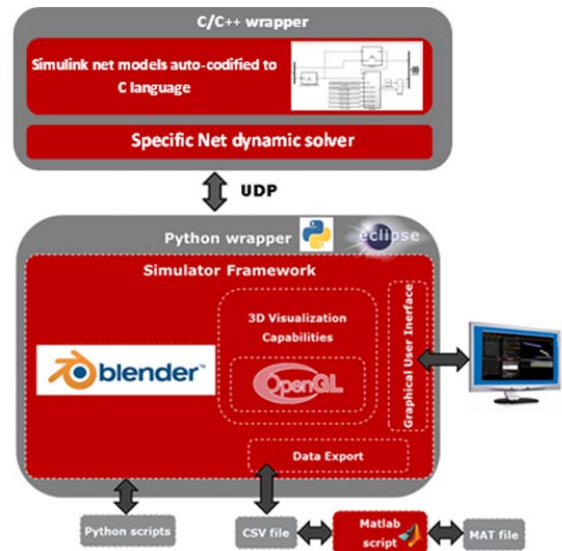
C/C++ wrapper

Simulink net models auto-codified to C language

Specific Net dynamic solver

UDP

Python wrapper

eclipse

Simulator Framework

3D Visualization Capabilities

OpenGL

blender

Graphical User Inerface

Data Export

Python scripts

CSV file

Matlab script

MAT file